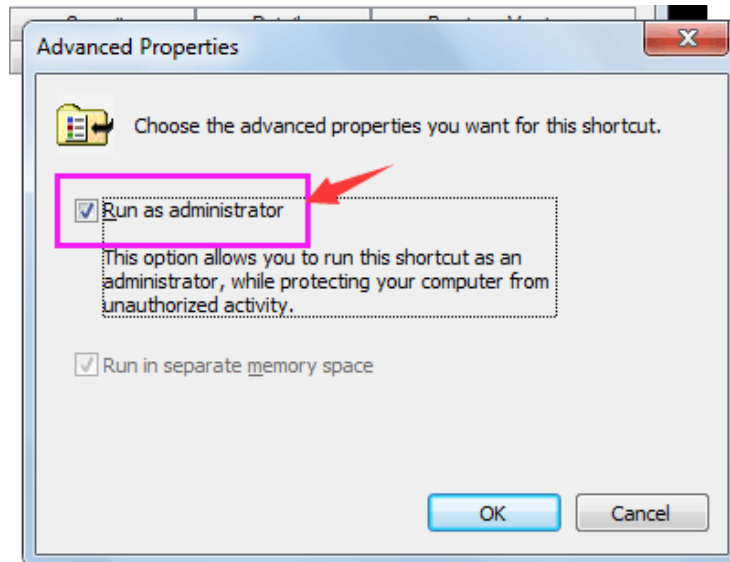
Advanced Properties

Choose the advanced properties you want for this shortcut.

Run as administrator

This option allows you to run this shortcut as an administrator, while protecting your computer from unauthorized activity.

Run in separate memory space

OK

Cancel